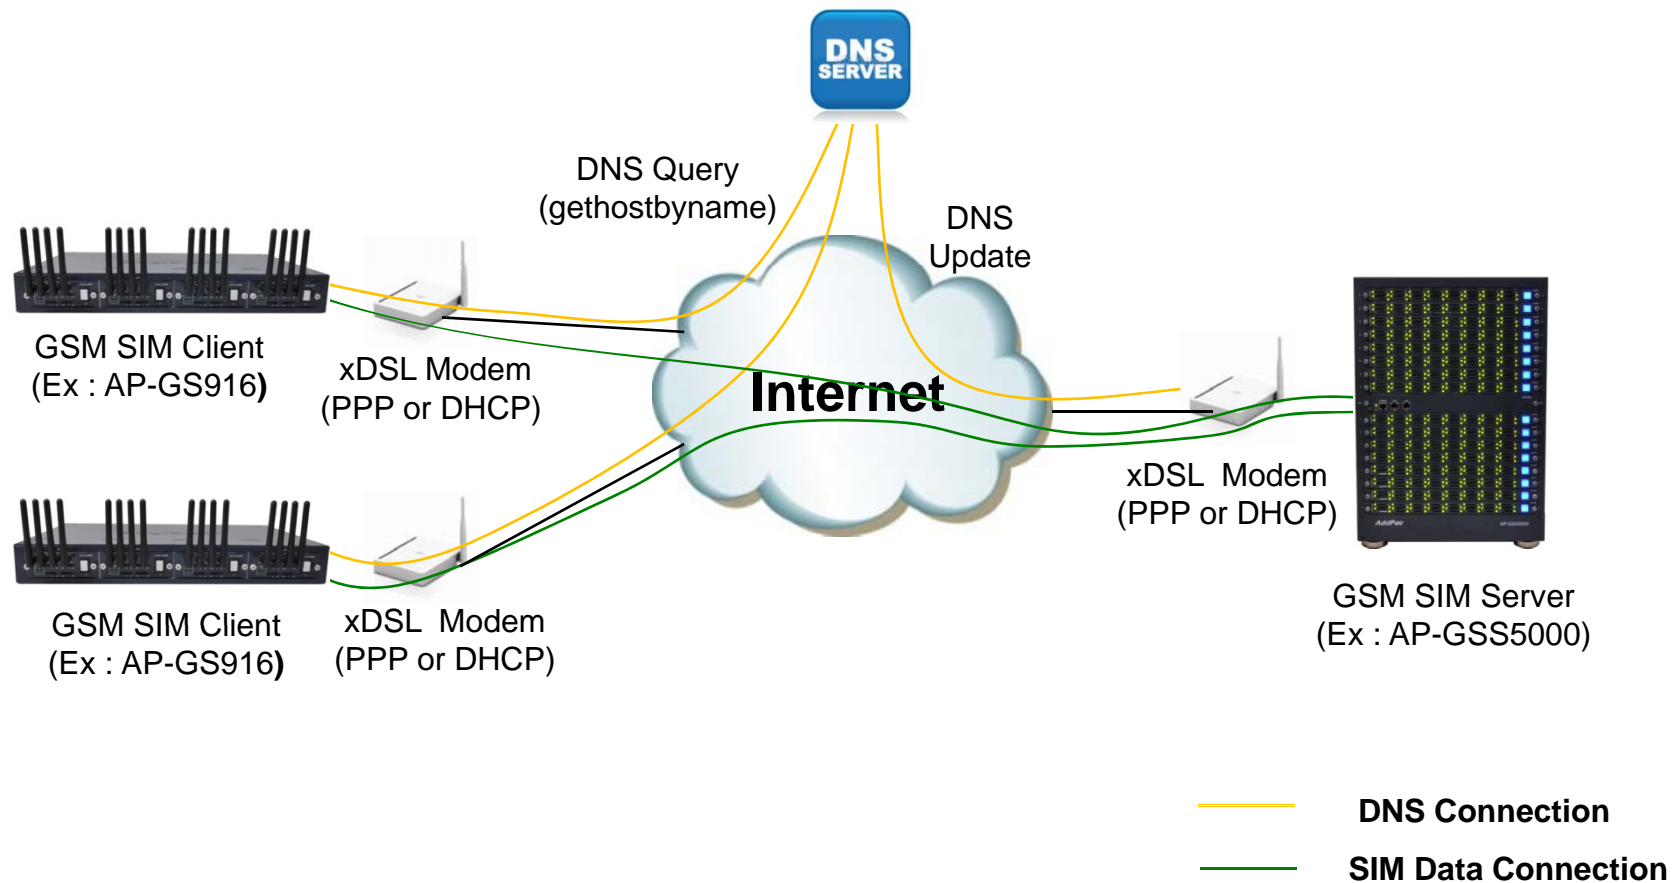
DNS SERVER

DNS Query
(gethostbyname)

DNS
Update

GSM SIM Client
(Ex : AP-GS916)

xDSL Modem
(PPP or DHCP)

Internet

xDSL Modem
(PPP or DHCP)

GSM SIM Client
(Ex : AP-GS916)

xDSL Modem
(PPP or DHCP)

GSM SIM Server
(Ex : AP-GSS5000)

DNS Connection

SIM Data Connection